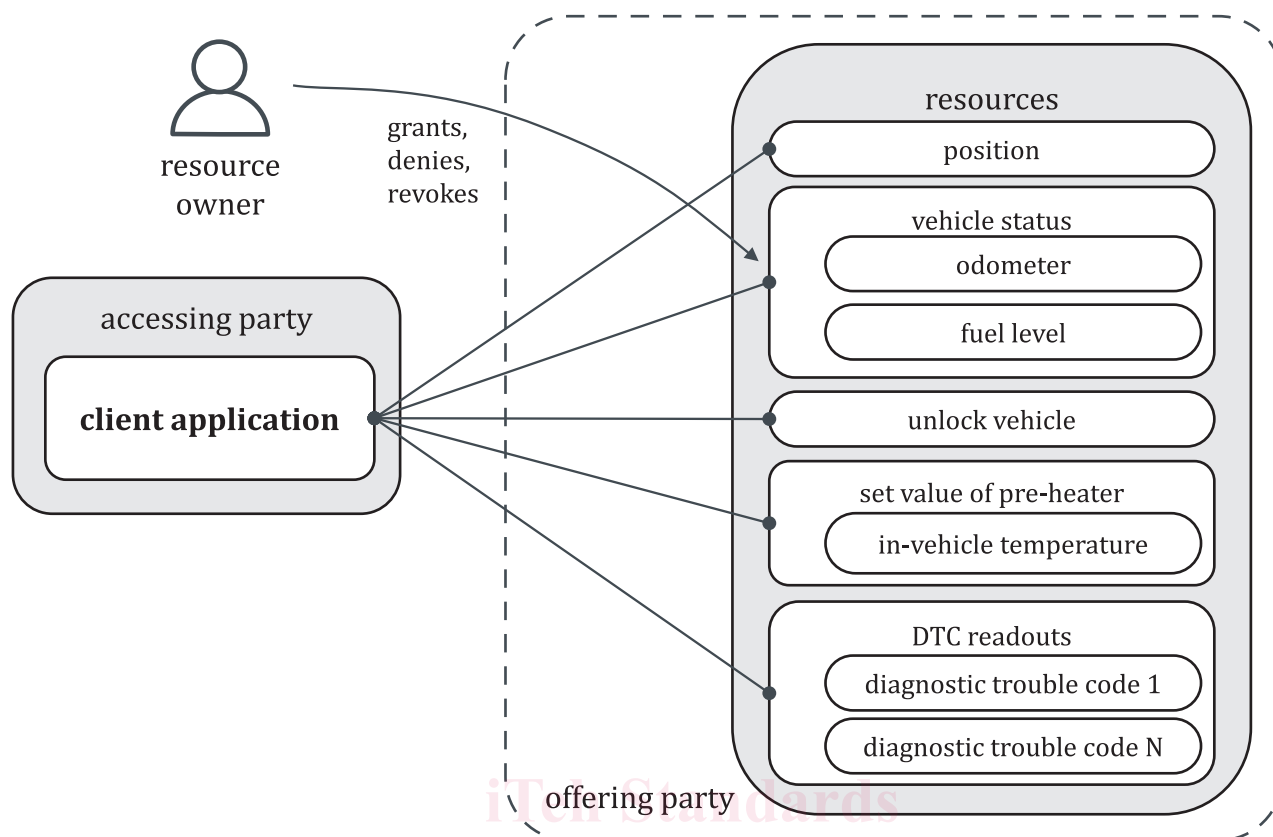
resource owner

grants, denies, revokes

accessing party

client application

resources

position

vehicle status

odometer

fuel level

unlock vehicle

set value of pre-heater

in-vehicle temperature

DTC readouts

diagnostic trouble code 1

diagnostic trouble code N

offering party

iTeh Standards